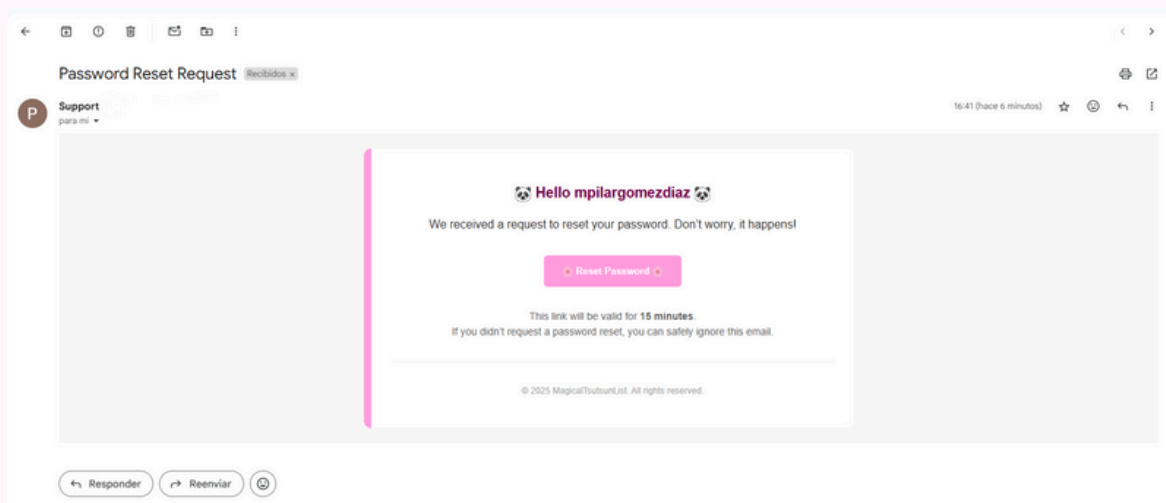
Password Reset Request Recibidos ×

P

Support
para mí

16:41 (hace 6 minutos)

🐼 Hello mpilargomezdiaz 🐼

We received a request to reset your password. Don't worry, it happens!

🌸 Reset Password 🌸

This link will be valid for **15 minutes**.
If you didn't request a password reset, you can safely ignore this email.

© 2025 MagicalToutsunList. All rights reserved.

Responder

Reenviar